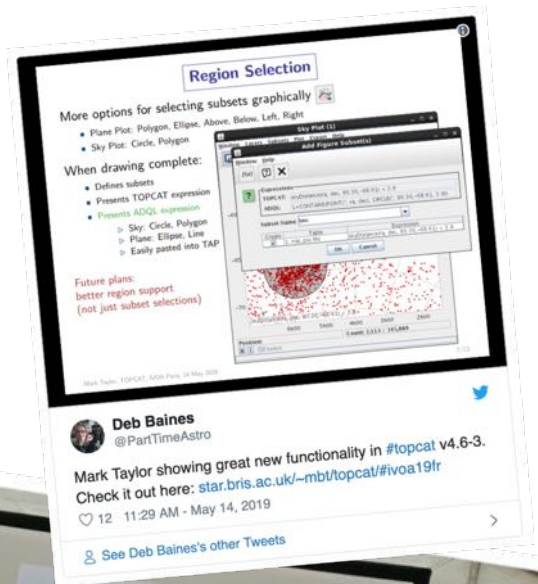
Region Selection

More options for selecting subsets graphically

- Plane Plot: Polygon, Ellipse, Above, Below, Left, Right
- Sky Plot: Circle, Polygon

When drawing complete:

- Defines subsets
- Presents TOPCAT expression
- Presents ADQL expression
  - Sky: Circle, Polygon
  - Plane: Ellipse, Line
  - Easily pasted into TAP

Future plans:
better region support
(not just subset selections)

Sky Plot (1)

Add Figure Subset(s)

Expression:

TOPCAT:

ADQL:

Subset Name:

OK Cancel

Mark Taylor, TOPCAT, IVOA Paris, 14 May 2019

Deb Baines
@PartTimeAstro

Mark Taylor showing great new functionality in #topcat v4.6-3. Check it out here: star.bris.ac.uk/~mbt/topcat/#ivoa19fr

12 11:29 AM - May 14, 2019

See Deb Baines's other Tweets